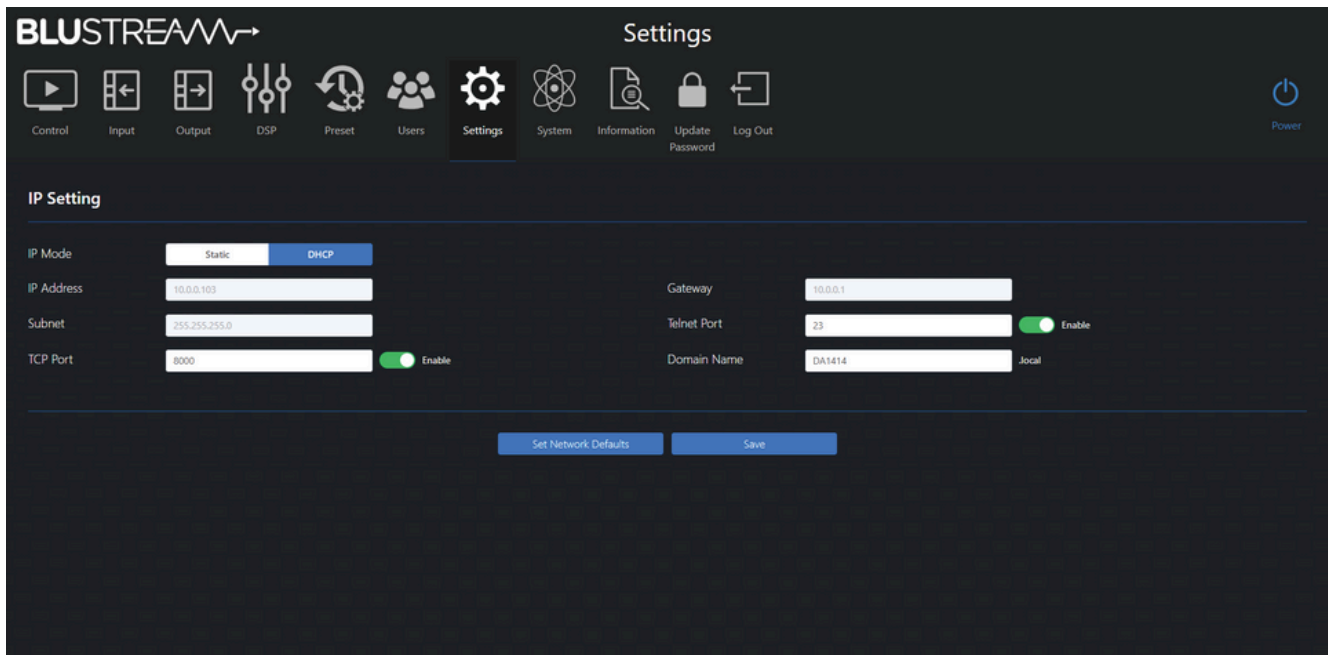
BLUSTREAM

Settings

Control Input Output DSP Preset Users Settings System Information Update Password Log Out

Power

IP Setting

IP Mode Static DHCP

IP Address 10.0.0.103

Gateway 10.0.0.1

Subnet 255.255.255.0

Telnet Port 23 Enable

TCP Port 8000 Enable

Domain Name DA1414 .local

Set Network Defaults

Save